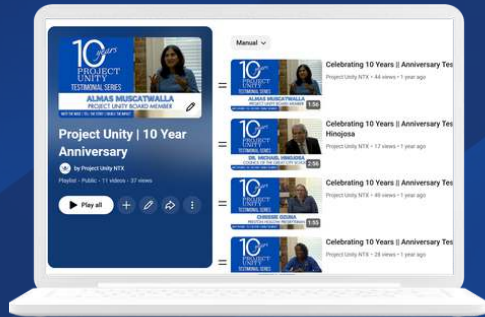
10 years
PROJECT UNITY
TESTIMONIAL SERIES
ALMAS MUSCATWALLA
PROJECT UNITY BOARD MEMBER

Project Unity | 10 Year Anniversary

by Project Unity NTX

Playlist · Public · 11 videos · 37 views

Play all

Manual

10 years
PROJECT UNITY
TESTIMONIAL SERIES
ALMAS MUSCATWALLA
PROJECT UNITY BOARD MEMBER
1:56

Celebrating 10 Years || Anniversary Tes

Project Unity NTX • 44 views • 1 year ago

10 years
PROJECT UNITY
TESTIMONIAL SERIES
DR. MICHAEL HINOJOSA
2:56

Celebrating 10 Years || Anniversary Tes Hinojosa

Project Unity NTX • 17 views • 1 year ago

10 years
PROJECT UNITY
TESTIMONIAL SERIES
CHINASA OZUNA
1:53

Celebrating 10 Years || Anniversary Tes

Project Unity NTX • 40 views • 1 year ago

10 years
PROJECT UNITY

Celebrating 10 Years || Anniversary Tes

Project Unity NTX • 28 views • 1 year ago